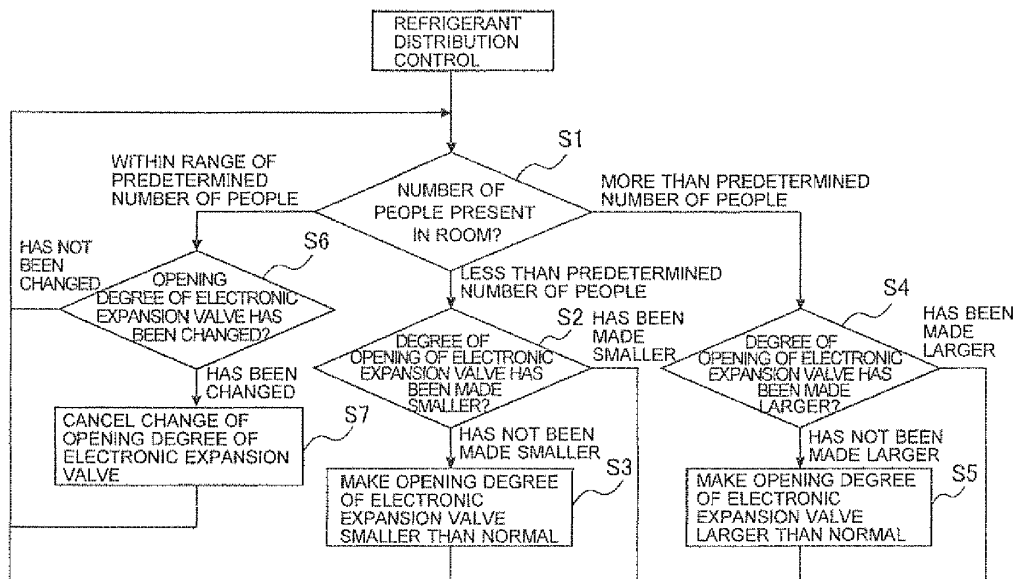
REFRIGERANT DISTRIBUTION CONTROL

S1

WITHIN RANGE OF PREDETERMINED NUMBER OF PEOPLE

NUMBER OF PEOPLE PRESENT IN ROOM?

MORE THAN PREDETERMINED NUMBER OF PEOPLE

HAS NOT BEEN CHANGED

S6

OPENING DEGREE OF ELECTRONIC EXPANSION VALVE HAS BEEN CHANGED?

LESS THAN PREDETERMINED NUMBER OF PEOPLE

S4

HAS BEEN MADE LARGER

S2

HAS BEEN MADE SMALLER

DEGREE OF OPENING OF ELECTRONIC EXPANSION VALVE HAS BEEN MADE SMALLER?

DEGREE OF OPENING OF ELECTRONIC EXPANSION VALVE HAS BEEN MADE LARGER?

HAS BEEN CHANGED

S7

CANCEL CHANGE OF OPENING DEGREE OF ELECTRONIC EXPANSION VALVE

HAS NOT BEEN MADE SMALLER

S3

MAKE OPENING DEGREE OF ELECTRONIC EXPANSION VALVE SMALLER THAN NORMAL

HAS NOT BEEN MADE LARGER

S5

MAKE OPENING DEGREE OF ELECTRONIC EXPANSION VALVE LARGER THAN NORMAL